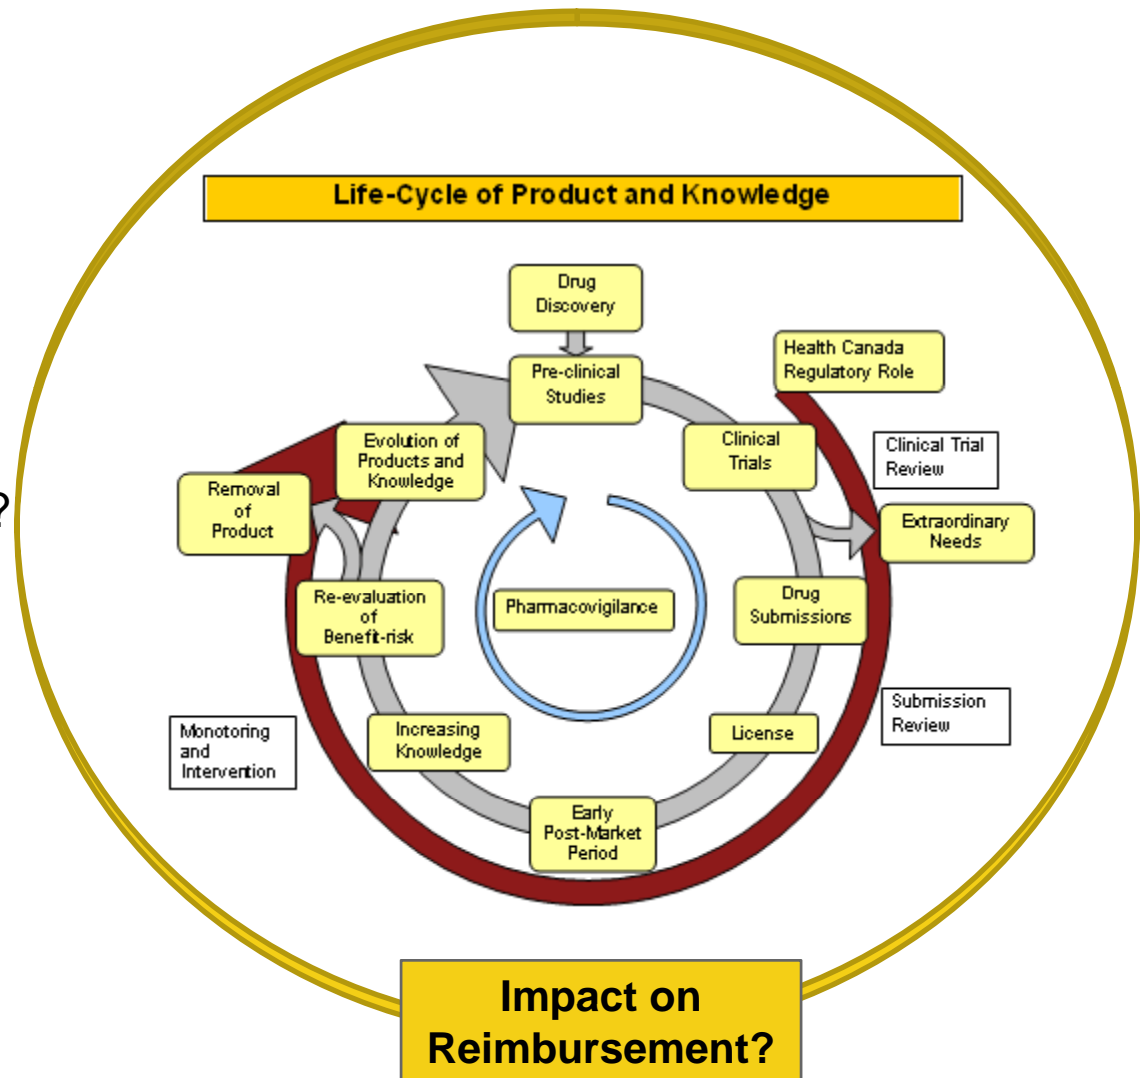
?

Life-Cycle of Product and Knowledge

Drug Discovery

Pre-clinical Studies

Health Canada Regulatory Role

Clinical Trials

Clinical Trial Review

Extraordinary Needs

Drug Submissions

Submission Review

License

Early Post-Market Period

Increasing Knowledge

Monotoring and Intervention

Re-evaluation of Benefit-risk

Removal of Product

Evolution of Products and Knowledge

Pharmacovigilance

Impact on Reimbursement?